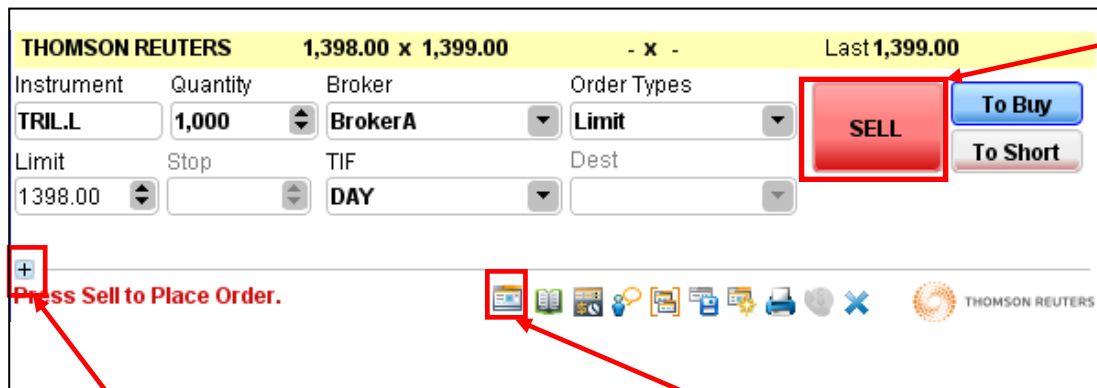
THOMSON REUTERS 1,398.00 x 1,399.00 - x - Last 1,399.00

Instrument
TRIL.L
Quantity
1,000
Broker
BrokerA
Order Types
Limit
SELL
To Buy
To Short

Limit
1398.00
Stop
TIF
DAY
Dest

+
Press Sell to Place Order.

THOMSON REUTERS